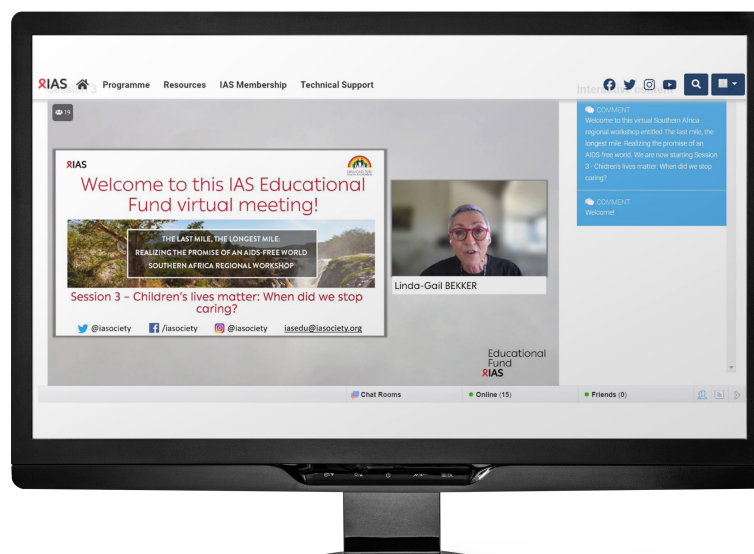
IAS Programme Resources IAS Membership Technical Support

19

IAS

Welcome to this IAS Educational Fund virtual meeting!

THE LAST MILE, THE LONGEST MILE: REALIZING THE PROMISE OF AN AIDS-FREE WORLD SOUTHERN AFRICA REGIONAL WORKSHOP

Session 3 – Children's lives matter: When did we stop caring?

@iasociety /iasociety @iasociety iasedu@iasociety.org

Linda-Gail BEKKER

Educational Fund IAS

COMMENT
Welcome to this virtual Southern Africa regional workshop entitled The last mile, the longest mile. Realizing the promise of an AIDS free world. We are now starting Session 3 - Children's lives matter: When did we stop caring?

COMMENT
Welcome!

Chat Rooms Online (15) Friends (0)